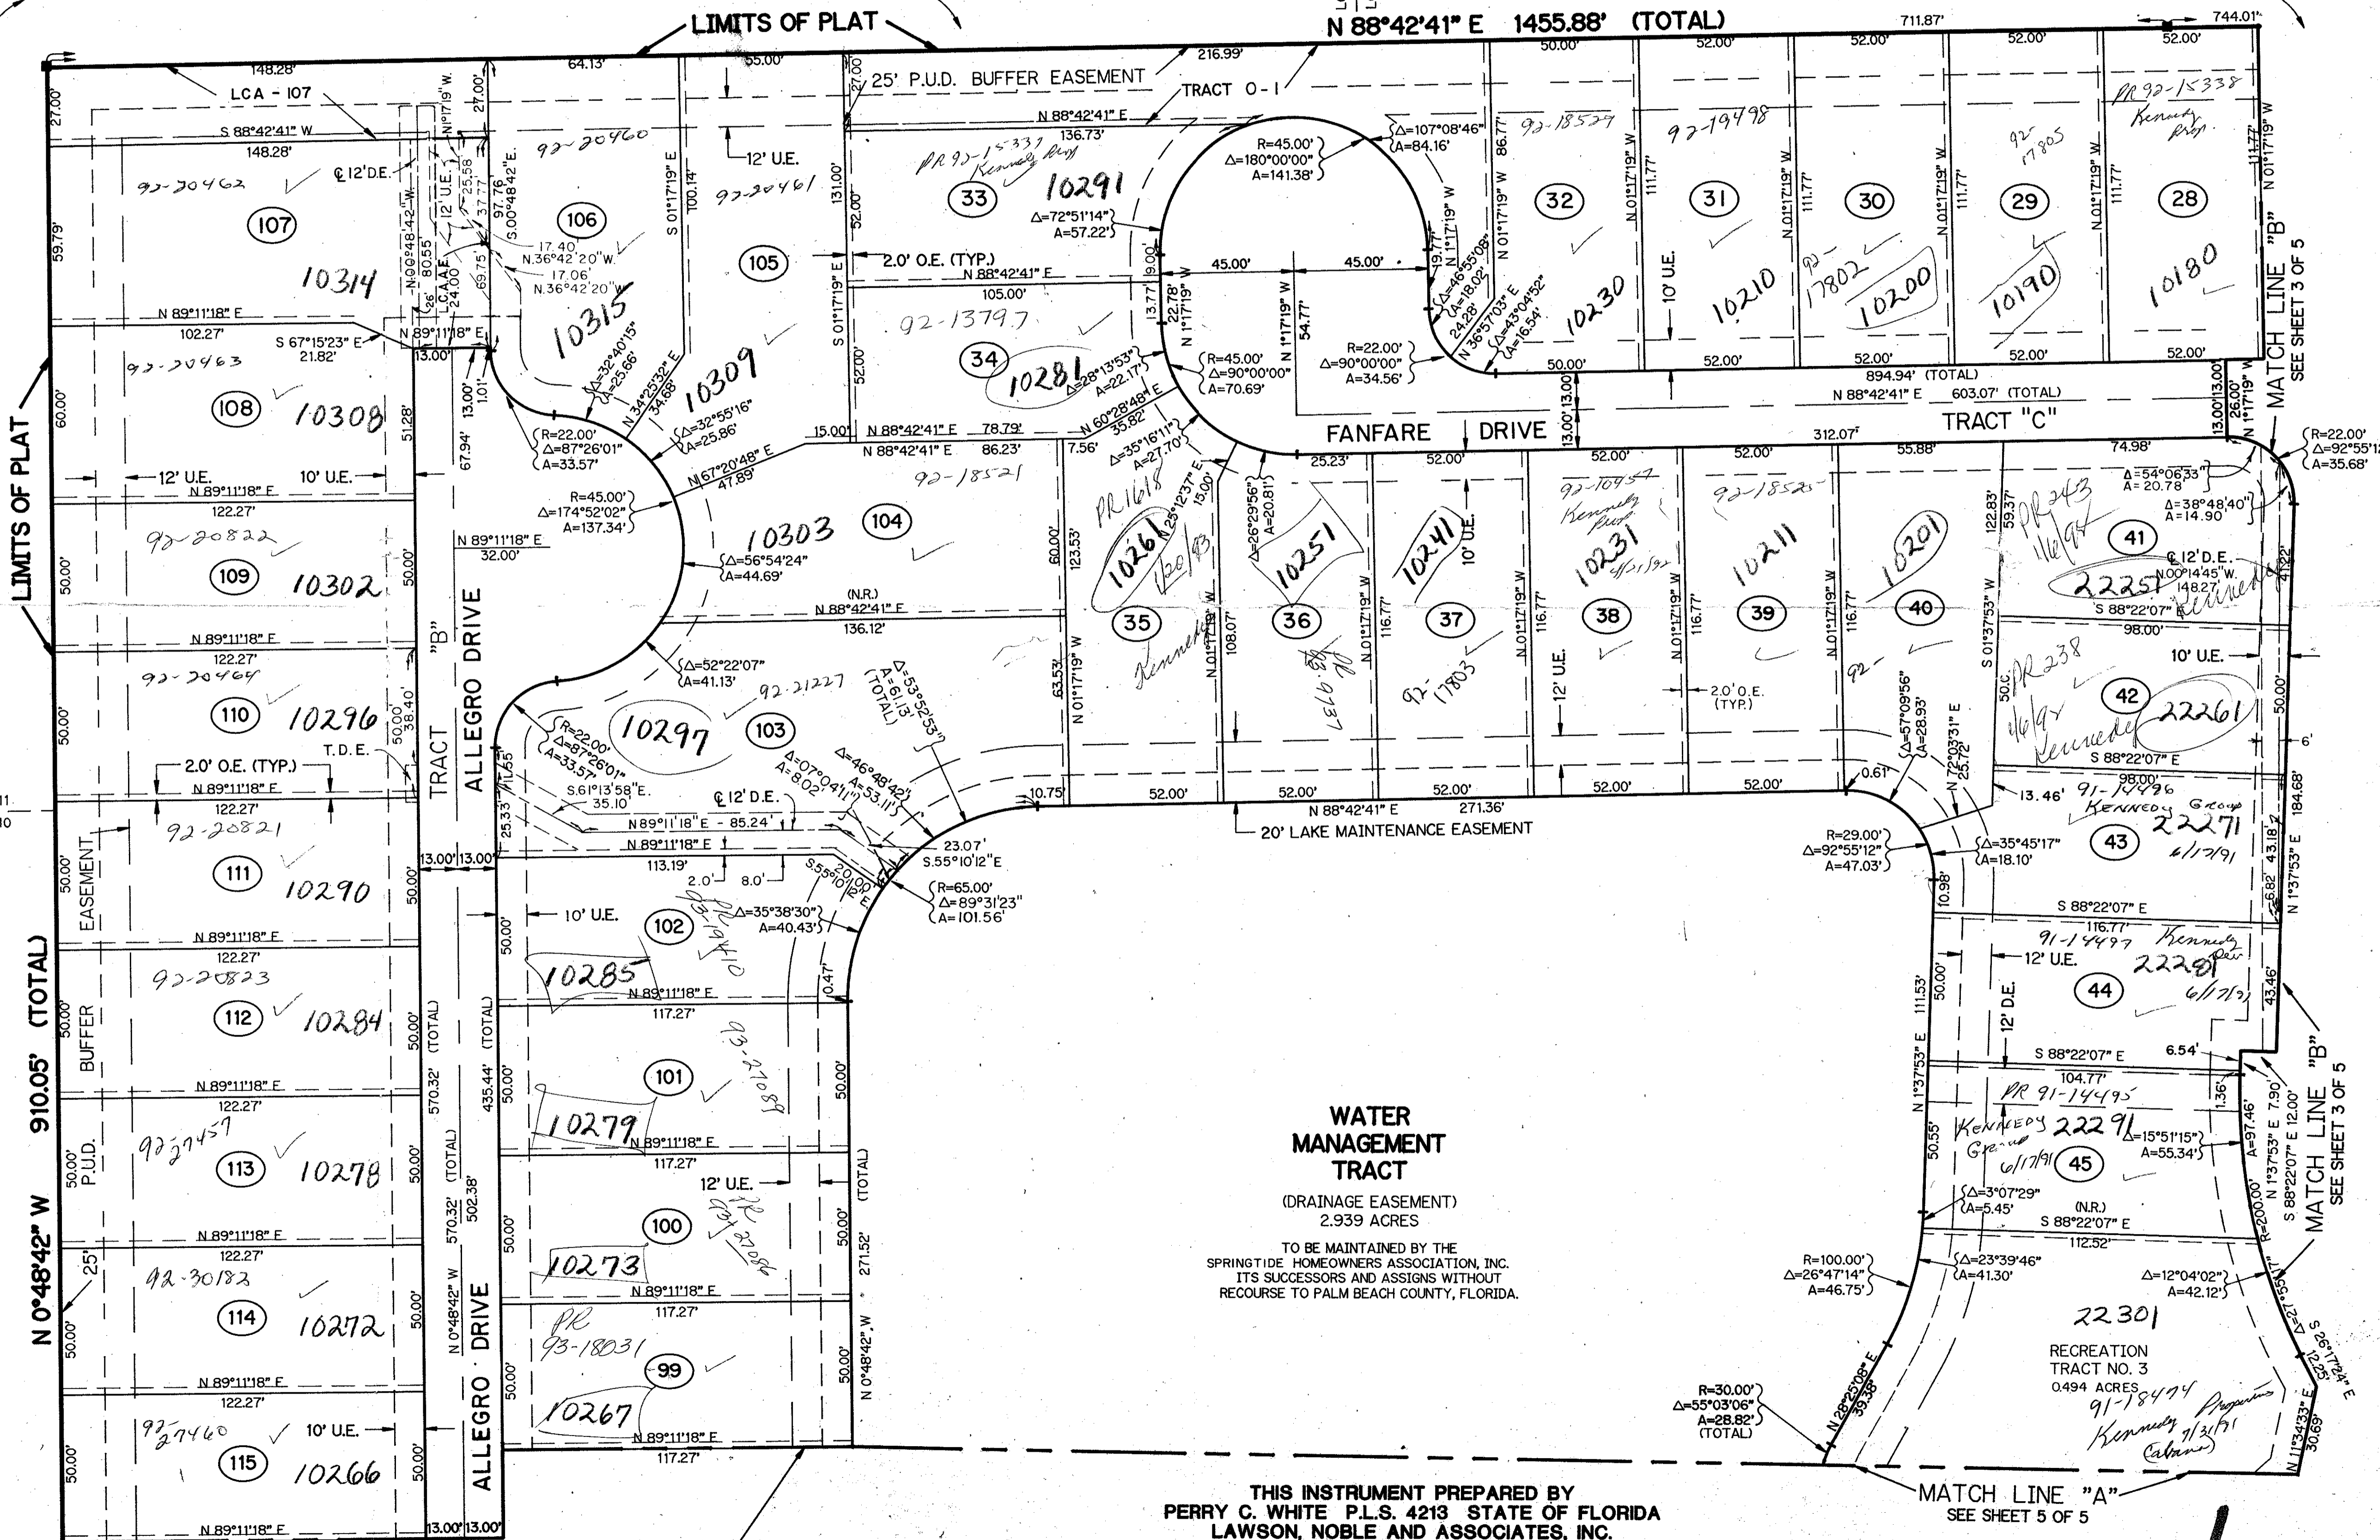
LIMITS OF PLAT

N 88°42'41" E 1455.88' (TOTAL)

711.87'
744.01'
148.28'
64.13'
55.00'
216.99'
50.00'
52.00'
52.00'
52.00'
52.00'
LCA - 107
25' P.U.D. BUFFER EASEMENT
TRACT O-1
27.00'
27.00'
27.00'
N 01°17'19" W
S 88°42'41" W
148.28'
N 88°42'41" E
136.73'
R=45.00'
Δ=180°00'00"
A=141.38'
Δ=107°08'46"
A=84.16'
86.77'
92-18529
111.77'
92-19498
111.77'
92-17805
111.77'
PR 92-15338 Kennedy Prop.
111.77'
N 01°17'19" W

92-20460
12' U.E.
PR 92-15337 Kennedy Prop
92-20462
℄ 12' D.E.
92-20461
131.00'
10291
33
32
31
30
29
28
107
106
105
Δ=72°51'14"
A=57.22'
17.40'
N.36°42'20"W.
17.06'
N.36°42'20"W.
97.76'
S.00°48'42"E.
25.58
37.77'
12' U.E.
N.00°48'42"W.
80.55'
LCAAE
24.00
69.75
100.14'
S 01°17'19" E
2.0' O.E. (TYP.)
N 88°42'41" E
105.00'
45.00'
45.00'
19.77'
N 1°17'19" W
Δ=46°55'08"
A=18.02'
24.28'
N 36°57'03" E
Δ=43°04'52"
A=16.54'
10230
10' U.E.
10210
92-17802
10200
10190
10180
MATCH LINE "B"
SEE SHEET 3 OF 5

10314
59.79'
N 89°11'18" E
102.27'
S 67°15'23" E
21.82'
N 89°11'18" E
13.00'
10315
92-13797
13.77'
22.78'
N 1°17'19" W
N 1°17'19" W
54.77'
R=22.00'
Δ=90°00'00"
A=34.56'
50.00'
52.00'
52.00'
52.00'
52.00'
894.94' (TOTAL)
N 88°42'41" E 603.07' (TOTAL)
TRACT "C"
13.00'
13.00'
26.00'
N 1°17'19" W

92-20463
Δ=32°40'15"
A=25.66'
N 34°25'32" E
34.68'
10309
34
10281
Δ=28°13'53"
A=22.17'
N 60°28'48" E
35.82'
R=45.00'
Δ=90°00'00"
A=70.69'
FANFARE DRIVE
13.00'
13.00'
LIMITS OF PLAT
60.00'
108
10308
51.28'
13.00'
1.01'
Δ=32°55'16"
A=25.86'
15.00'
N 88°42'41" E 78.79'
86.23'
7.56'
Δ=35°16'11"
A=27.70'
25.23'
52.00'
312.07'
55.88'
74.98'
R=22.00'
Δ=92°55'12"
A=35.68'
67.94'
R=22.00'
Δ=87°26'01"
A=33.57'
N 67°20'48" E
47.89'
92-18521
Δ=23°12'37" E
15.00'
Δ=26°29'56"
A=20.81'
52.00'
92-10457 Kennedy Prop
52.00'
92-18525
122.83'
59.37'
PR 243 1/6/94
Δ=54°06'33"
A=20.78
Δ=38°48'40"
A=14.90
12' U.E.
10' U.E.
N 89°11'18" E
R=45.00'
Δ=174°52'02"
A=137.34'
10303
104
PR 1618
10261 1/20/93
10251
10241
10231 4/21/92
10211
10201
41
℄ 12' D.E.
N00°14'45"W.
148.27'
122.27'
N 89°11'18" E
32.00'
Δ=56°54'24"
A=44.69'
60.00'
123.53'
10' U.E.
2225 Kennedy
41.22'
92-20822
109
10302
50.00'
TRACT "B"
ALLEGRO DRIVE
(N.R.)
N 88°42'41" E
136.12'
35
36
37
38
39
40
S 88°22'07" E
98.00'
50.00'
N 89°11'18" E
122.27'
Δ=52°22'07"
A=41.13'
63.53'
N 01°17'19" W
Kennedy
N 01°17'19" W
108.07'
N 01°17'19" W
116.77'
N 01°17'19" W
116.77'
N 01°17'19" W
116.77'
N 01°17'19" W
116.77'
S 01°37'53" W
PR 238 1/6/94 Kennedy
10' U.E.
50.00'
92-20464
110
10296
50.00
38.40'
92-21227
Δ=53°52'53"
A=61.13 (TOTAL)
92-17803
12' U.E.
2.0' O.E. (TYP.)
92-
Δ=57°09'56"
A=28.93'
N 72°03'31" E
25.72'
42
22261
T.D.E.
R=22.00'
Δ=87°26'01"
A=33.57'
10297
103
Δ=07°04'11"
A=8.02'
Δ=46°48'42"
A=53.11'
S 88°22'07" E
98.00'
6'
2.0' O.E. (TYP.)
N 89°11'18" E
122.27'
S.61°13'58"E.
35.10'
℄ 12' D.E.
10.75'
52.00'
52.00'
N 88°42'41" E 271.36'
52.00'
52.00'
52.00'
0.61'
13.46'
91-14496 Kennedy Group
22271 6/17/91
184.68'
11
10
92-20821
25.33'
71.55'
N 89°11'18" E - 85.24'
20' LAKE MAINTENANCE EASEMENT
R=29.00'
Δ=92°55'12"
A=47.03'
Δ=35°45'17"
A=18.10'
43
43.18'
6.82'
N 1°37'53" E
111
10290
EASEMENT
50.00'
13.00'
13.00'
N 89°11'18" E
113.19'
23.07'
S.55°10'12"E
10.98'
2.0'
8.0'
S.55°10'12"E
20.00'
R=65.00'
Δ=89°31'23"
A=101.56'
S 88°22'07" E
116.77'
910.05' (TOTAL)
N 89°11'18" E
10' U.E.
102
PR 91-10
Δ=35°38'30"
A=40.43'
91-14497 Kennedy Dev
22281 6/17/91
122.27'
12' U.E.
50.00'
92-20823
10285
N 89°11'18" E
0.47'
111.53'
50.00'
12' D.E.
44
43.46'
112
10284
BUFFER
50.00'
570.32' (TOTAL)
435.44' (TOTAL)
117.27'
93-27089
S 88°22'07" E
6.54'
50.00'
101
50.00'
104.77'
1.36'
N 89°11'18" E
122.27'
10279
N 89°11'18" E
WATER MANAGEMENT TRACT
PR 91-14495
A=97.46'
N 1°37'53" E 7.90'
S 88°22'07" E 12.00'
N 0°48'42" W
P.U.D.
92-27457
113
10278
50.00'
117.27'
12' U.E.
PR 92-27086
(DRAINAGE EASEMENT)
2.939 ACRES
N 1°37'53" E
50.55'
Kennedy Group 22291 6/17/91
45
Δ=15°51'15"
A=55.34'
MATCH LINE "B"
SEE SHEET 3 OF 5
50.00'
N 0°48'42" W
502.38'
570.32' (TOTAL)
100
50.00'
271.52' (TOTAL)
Δ=3°07'29"
A=5.45'
(N.R.)
S 88°22'07" E
R=200.00'
N 89°11'18" E
122.27'
10273
N 89°11'18" E
TO BE MAINTAINED BY THE SPRINGTIDE HOMEOWNERS ASSOCIATION, INC. ITS SUCCESSORS AND ASSIGNS WITHOUT RECOURSE TO PALM BEACH COUNTY, FLORIDA.
112.52'
25'
92-30182
114
10272
ALLEGRO DRIVE
117.27'
R=100.00'
Δ=26°47'14"
A=46.75'
Δ=23°39'46"
A=41.30'
Δ=12°04'02"
A=42.12'
Δ=27°55'17"
50.00'
50.00'
PR 93-18031
99
N 0°48'42" W
22301
RECREATION TRACT NO. 3
0.494 ACRES
91-18474 Kennedy Properties 7/31/91 (Cabana)
S 25°17'24" E
12.25'
N 89°11'18" E
122.27'
10267
N 89°11'18" E
117.27'
R=30.00'
Δ=55°03'06"
A=28.82'
(TOTAL)
N 28°25'08" E
39.38'
N 11°34'33" E
30.69'
92-27460
10' U.E.
115
10266
50.00'
50.00'
50.00'
N 89°11'18" E
13.00'
13.00'
THIS INSTRUMENT PREPARED BY
PERRY C. WHITE P.L.S. 4213 STATE OF FLORIDA
LAWSON, NOBLE AND ASSOCIATES, INC.
MATCH LINE "A"
SEE SHEET 5 OF 5